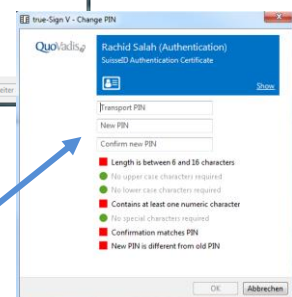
true-Sign V - Change PIN

QuoVadis

Rachid Salah (Authentication)
SuisseID Authentication Certificate

Show

Transport PIN

New PIN

Confirm new PIN

Length is between 6 and 16 characters

No upper case characters required

No lower case characters required

Contains at least one numeric character

No special characters required

Confirmation matches PIN

New PIN is different from old PIN

OK

Abbrechen

eiter